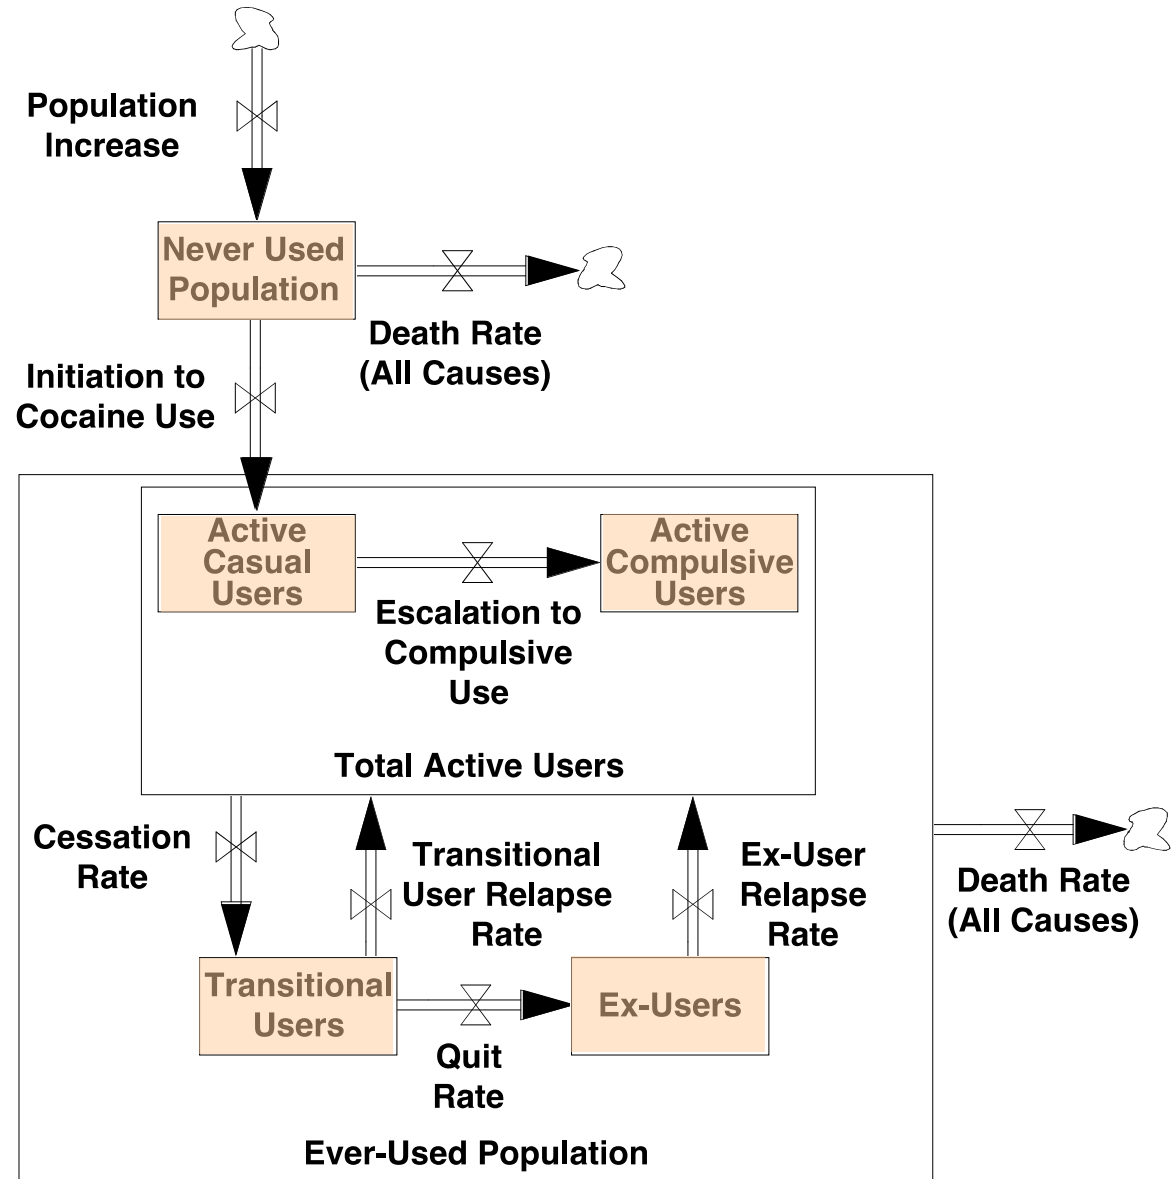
Population Increase

Never Used Population

Death Rate (All Causes)

Initiation to Cocaine Use

Active Casual Users

Active Compulsive Users

Escalation to Compulsive Use

Total Active Users

Cessation Rate

Transitional User Relapse Rate

Ex-User Relapse Rate

Death Rate (All Causes)

Transitional Users

Ex-Users

Quit Rate

Ever-Used Population